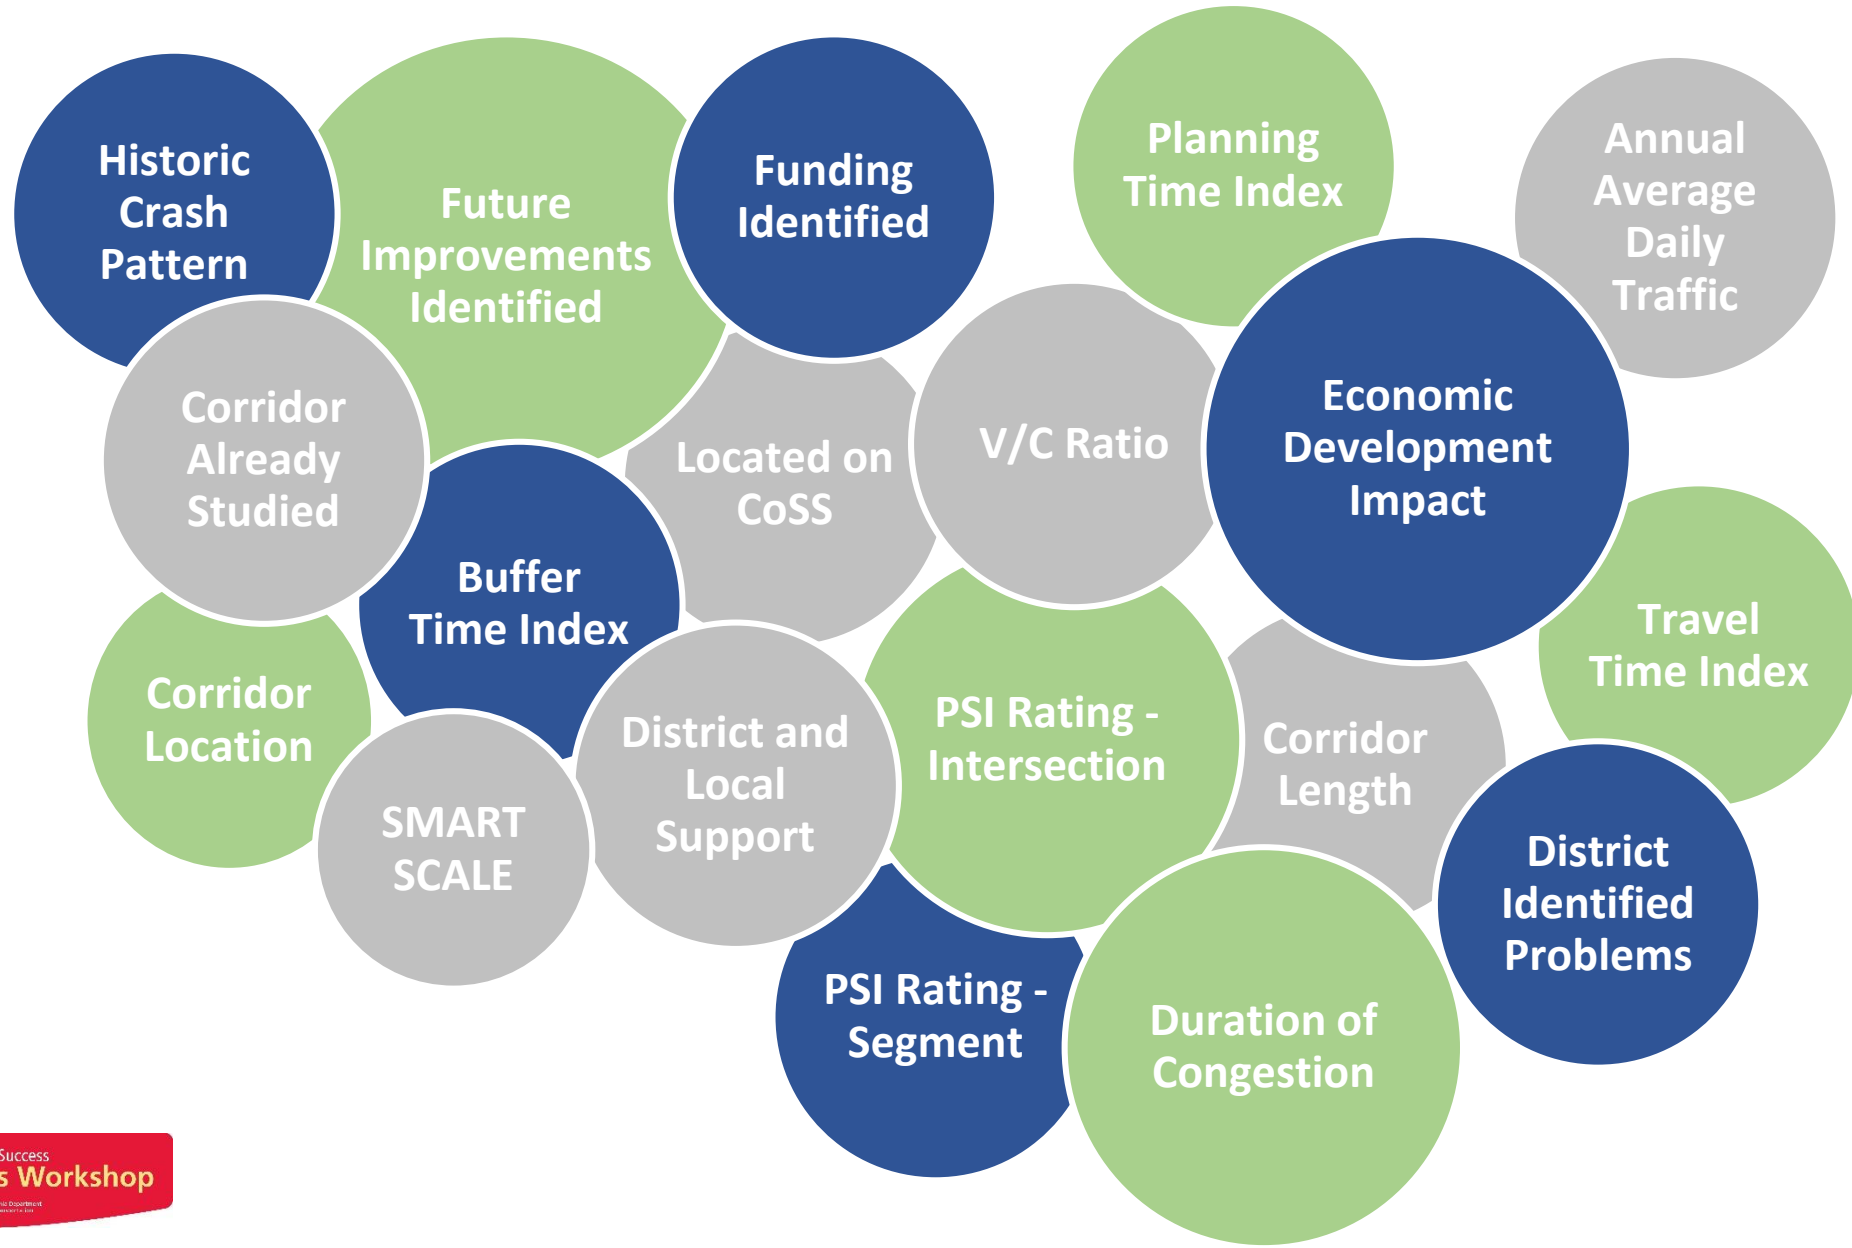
Historic Crash Pattern

Future Improvements Identified

Funding Identified

Planning Time Index

Annual Average Daily Traffic

Corridor Already Studied

Located on CoSS

V/C Ratio

Economic Development Impact

Buffer Time Index

Travel Time Index

Corridor Location

District and Local Support

PSI Rating - Intersection

Corridor Length

SMART SCALE

District Identified Problems

PSI Rating - Segment

Duration of Congestion

Success
s Workshop
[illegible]